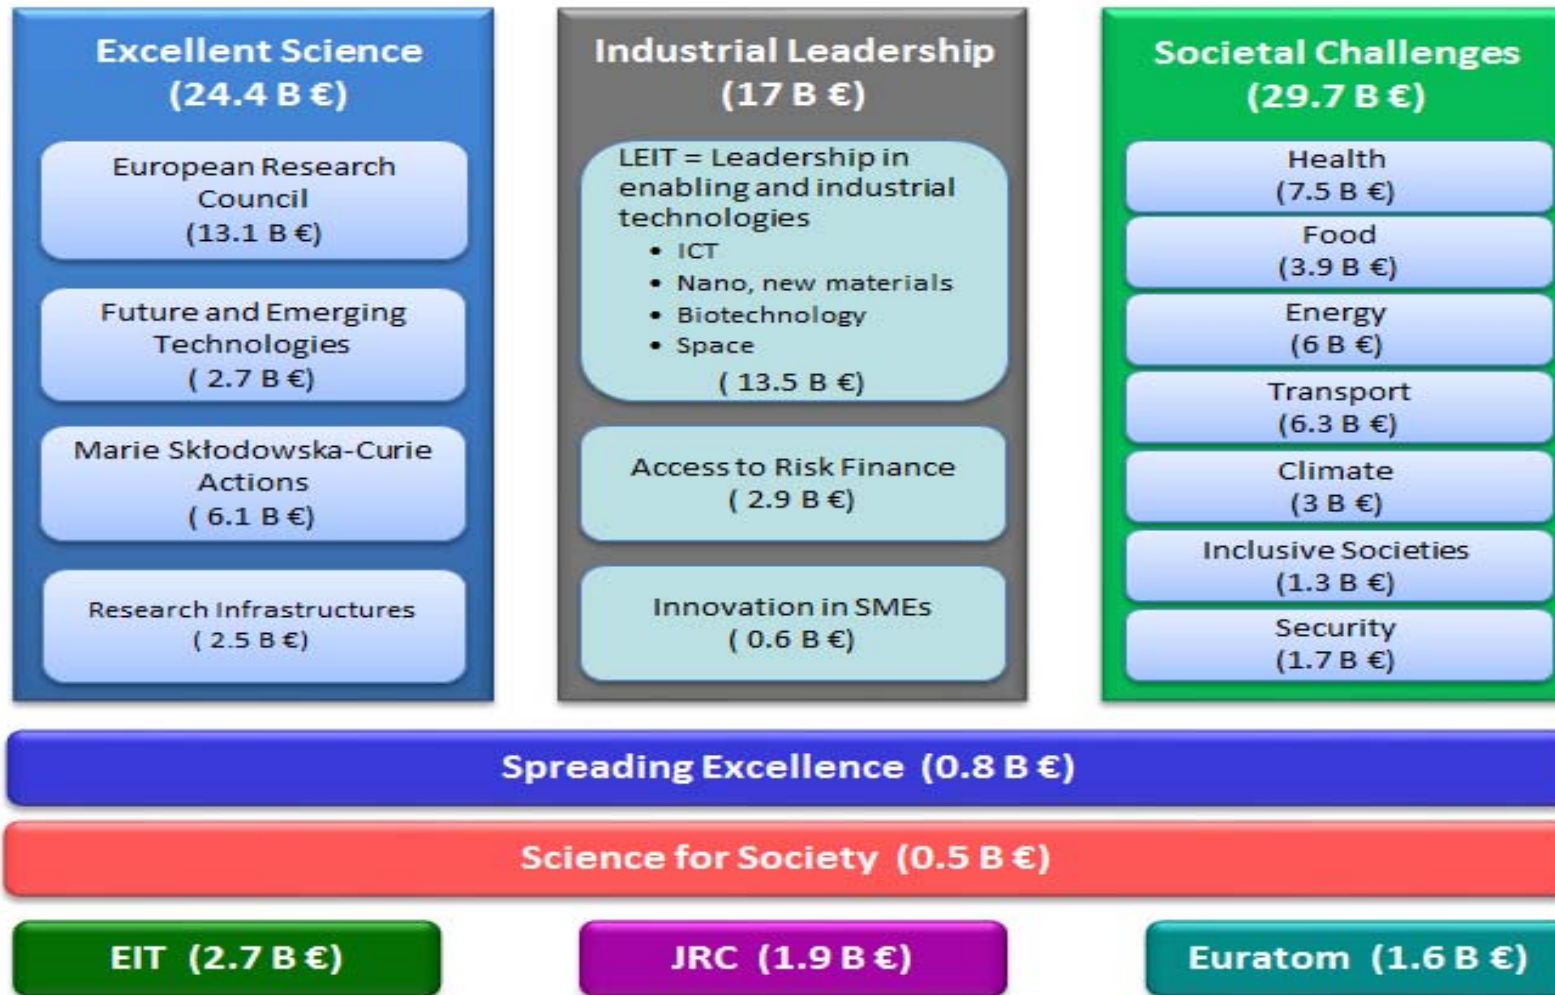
Excellent Science
(24.4 B €)

European Research Council
(13.1 B €)

Future and Emerging Technologies
( 2.7 B €)

Marie Skłodowska-Curie Actions
( 6.1 B €)

Research Infrastructures
( 2.5 B €)

Industrial Leadership
(17 B €)

LEIT = Leadership in enabling and industrial technologies
• ICT
• Nano, new materials
• Biotechnology
• Space
( 13.5 B €)

Access to Risk Finance
( 2.9 B €)

Innovation in SMEs
( 0.6 B €)

Societal Challenges
(29.7 B €)

Health
(7.5 B €)

Food
(3.9 B €)

Energy
(6 B €)

Transport
(6.3 B €)

Climate
(3 B €)

Inclusive Societies
(1.3 B €)

Security
(1.7 B €)

Spreading Excellence (0.8 B €)

Science for Society (0.5 B €)

EIT (2.7 B €)

JRC (1.9 B €)

Euratom (1.6 B €)